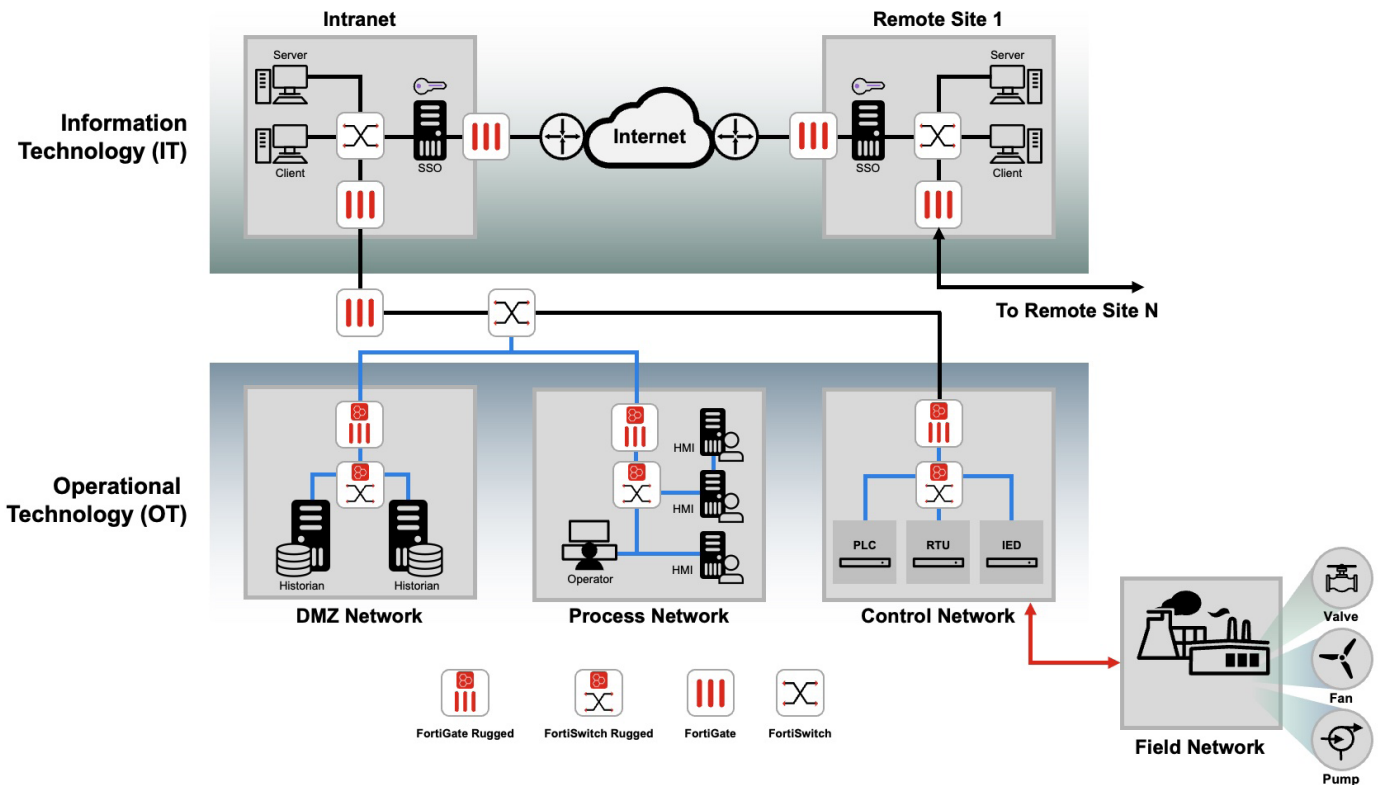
Intranet

Remote Site 1

Server

Client

SSO

Internet

SSO

Server

Client

Information Technology (IT)

To Remote Site N

Operational Technology (OT)

HMI

HMI

HMI

Operator

Historian

Historian

PLC

RTU

IED

DMZ Network

Process Network

Control Network

Valve

Fan

Pump

Field Network

FortiGate Rugged

FortiSwitch Rugged

FortiGate

FortiSwitch